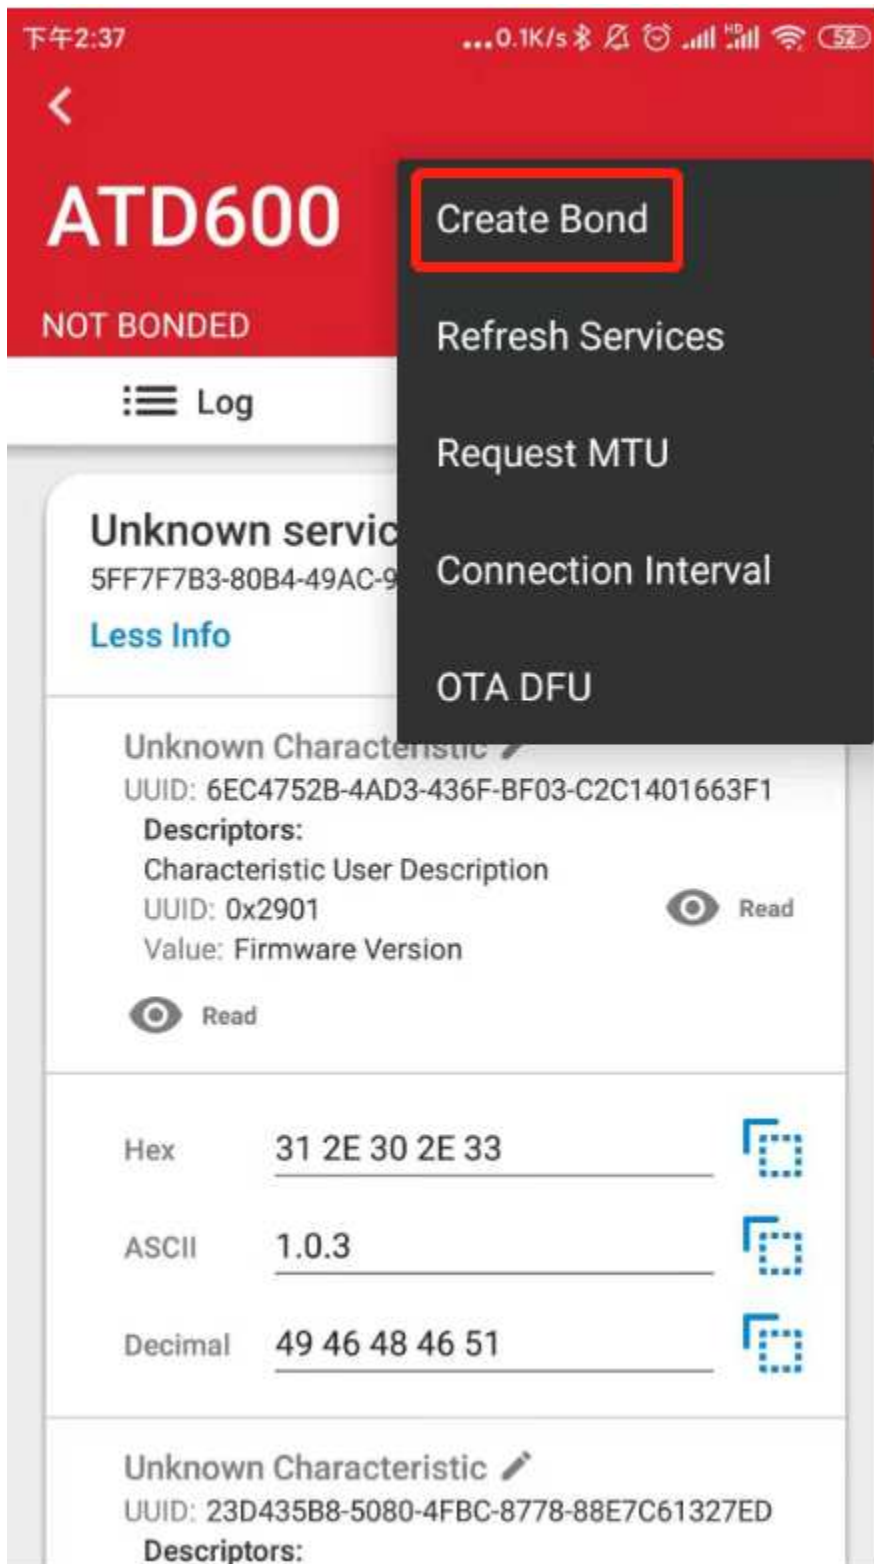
下午2:37 ...0.1K/s 52

ATD600

NOT BONDED

Log

Create Bond

Refresh Services

Request MTU

Connection Interval

OTA DFU

Unknown servic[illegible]
5FF7F7B3-80B4-49AC-9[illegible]

Less Info

Unknown Characteristic
UUID: 6EC4752B-4AD3-436F-BF03-C2C1401663F1
Descriptors:
Characteristic User Description
UUID: 0x2901
Value: Firmware Version

Read

Read

Hex 31 2E 30 2E 33

ASCII 1.0.3

Decimal 49 46 48 46 51

Unknown Characteristic
UUID: 23D435B8-5080-4FBC-8778-88E7C61327ED
Descriptors: